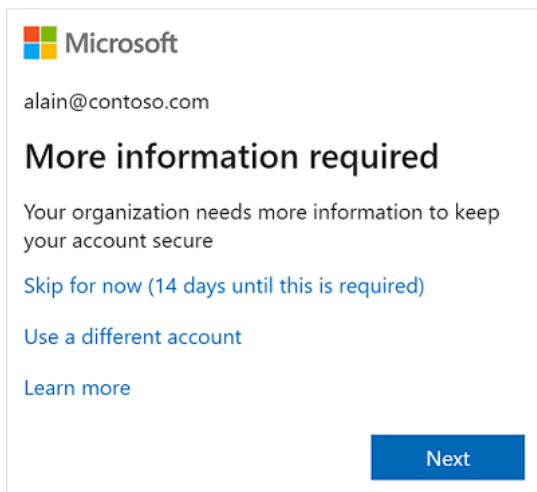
Microsoft

alain@contoso.com

More information required

Your organization needs more information to keep your account secure

Skip for now (14 days until this is required)

Use a different account

Learn more

Next